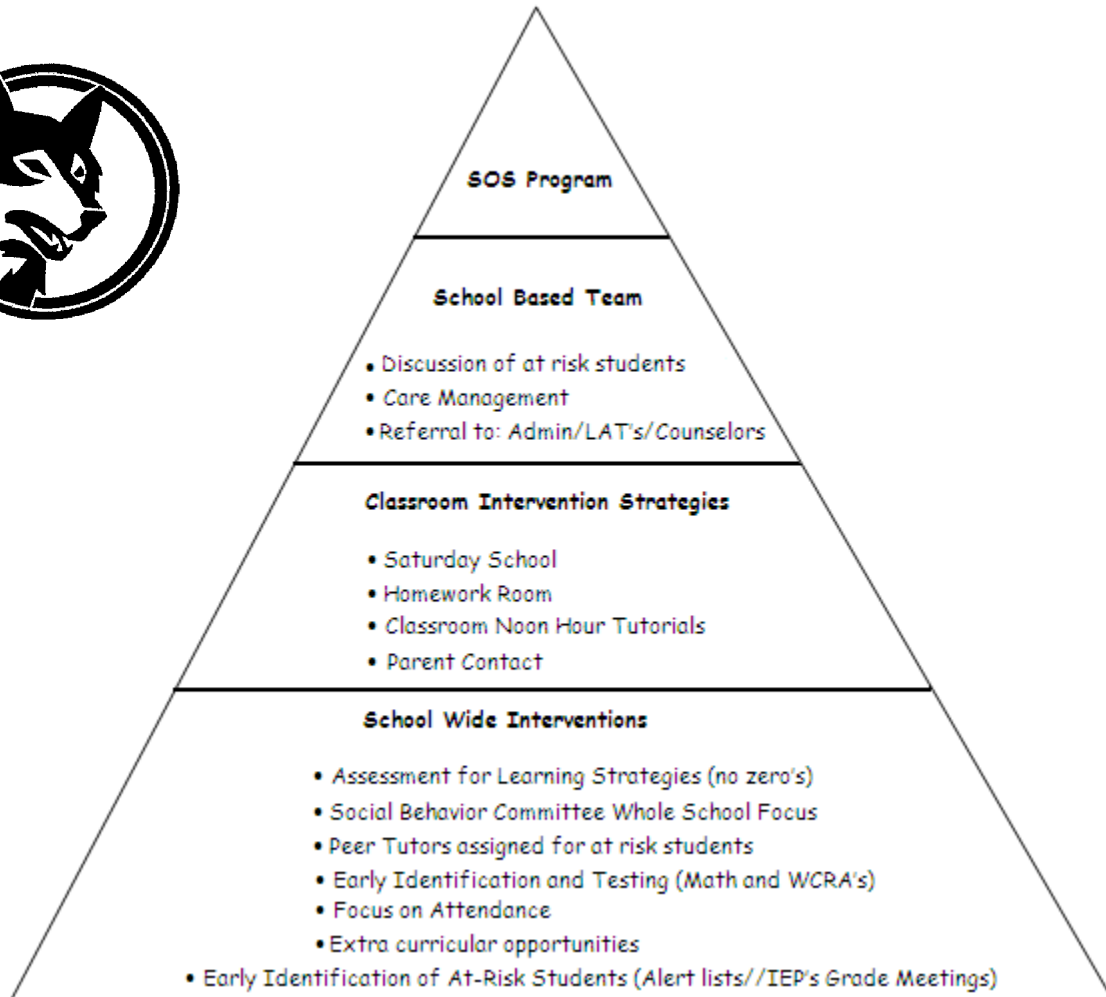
SOS Program

School Based Team

• Discussion of at risk students
• Care Management
• Referral to: Admin/LAT's/Counselors

Classroom Intervention Strategies

• Saturday School
• Homework Room
• Classroom Noon Hour Tutorials
• Parent Contact

School Wide Interventions

• Assessment for Learning Strategies (no zero's)
• Social Behavior Committee Whole School Focus
• Peer Tutors assigned for at risk students
• Early Identification and Testing (Math and WCRA's)
• Focus on Attendance
• Extra curricular opportunities
• Early Identification of At-Risk Students (Alert lists//IEP's Grade Meetings)